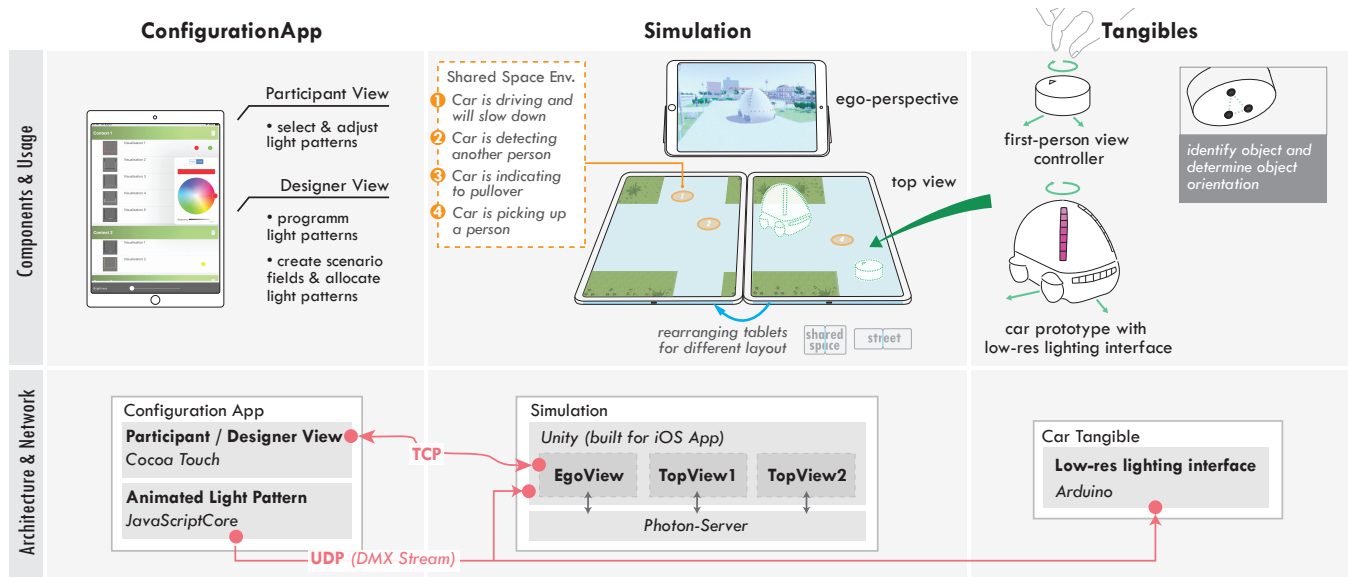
ConfigurationApp

Simulation

Tangibles

Components & Usage

Participant View

• select & adjust light patterns

Designer View

• programm light patterns

• create scenario fields & allocate light patterns

Shared Space Env.

1 Car is driving and will slow down

2 Car is detecting another person

3 Car is indicating to pullover

4 Car is picking up a person

ego-perspective

top view

rearranging tablets for different layout

shared space

street

first-person view controller

identify object and determine object orientation

car prototype with low-res lighting interface

Architecture & Network

Configuration App

Participant / Designer View
Cocoa Touch

Animated Light Pattern
JavaScriptCore

TCP

UDP (DMX Stream)

Simulation

Unity (built for iOS App)

EgoView

TopView1

TopView2

Photon-Server

Car Tangible

Low-res lighting interface
Arduino